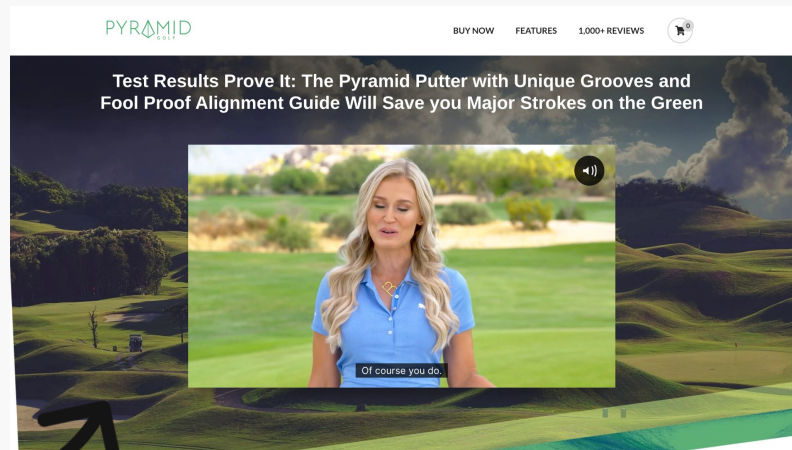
PYRAMID GOLF

BUY NOW FEATURES 1,000+ REVIEWS 0

Test Results Prove It: The Pyramid Putter with Unique Grooves and Fool Proof Alignment Guide Will Save you Major Strokes on the Green

Of course you do.